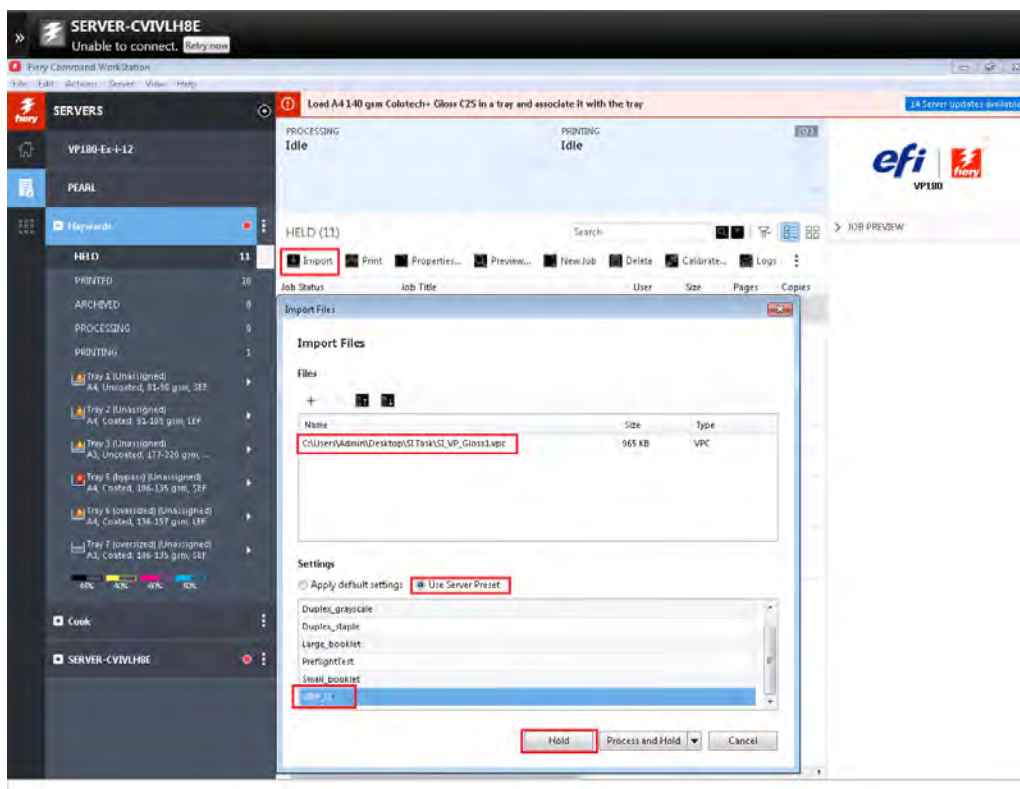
SERVER-CVIVLH8E
Unable to connect. Retry now

Fiery Command WorkStation
File Edit Actions Server View Help

SERVERS
VP180-Ex-i-12
PEARL
Hayward
HELD 11
PRINTED 10
ARCHIVED 0
PROCESSING 0
PRINTING 1
Tray 1 (Unassigned) A4, Uncoated, 81-90 gsm, SEF
Tray 2 (Unassigned) A4, Coated, 91-105 gsm, LEF
Tray 3 (Unassigned) A3, Uncoated, 177-220 gsm, ...
Tray 5 (bypass) (Unassigned) A4, Coated, 106-135 gsm, SEF
Tray 6 (oversized) (Unassigned) A4, Coated, 136-157 gsm, LEF
Tray 7 (oversized) (Unassigned) A3, Coated, 106-135 gsm, SEF
60% 40% 60% 50%
Cook
SERVER-CVIVLH8E

Load A4 140 gsm Colotech+ Gloss C2S in a tray and associate it with the tray
14 Server updates available

PROCESSING
Idle
PRINTING
Idle

efi VP180 fiery

HELD (11)
Search
JOB PREVIEW
Import Print Properties... Preview... New Job Delete Calibrate... Logs
Job Status Job Title User Size Pages Copies

Import Files
Import Files
Files
Name Size Type
C:\Users\Admin\Desktop\SI Task\SI_VP_Gloss1.vpc 965 KB VPC

Settings
Apply default settings
Use Server Preset
Duplex_grayscale
Duplex_staple
Large_booklet
PreflightTest
Small_booklet
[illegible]

Hold
Process and Hold
Cancel